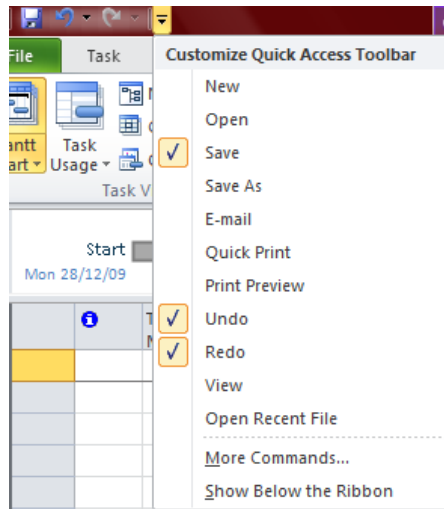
File
Task
antt
art
Task
Usage
Task V
Start
Mon 28/12/09
Customize Quick Access Toolbar
New
Open
✓ Save
Save As
E-mail
Quick Print
Print Preview
✓ Undo
✓ Redo
View
Open Recent File
More Commands...
Show Below the Ribbon